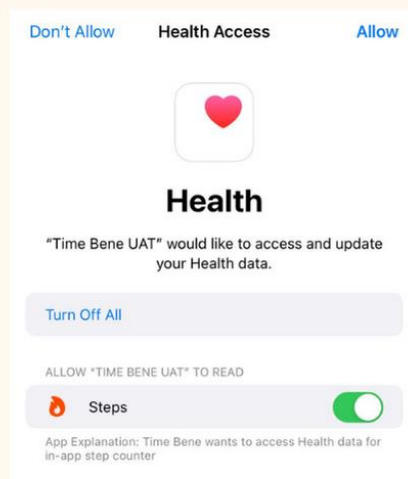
Don't Allow Health Access Allow

Health

"Time Bene UAT" would like to access and update your Health data.

Turn Off All

ALLOW "TIME BENE UAT" TO READ

Steps

App Explanation: Time Bene wants to access Health data for in-app step counter